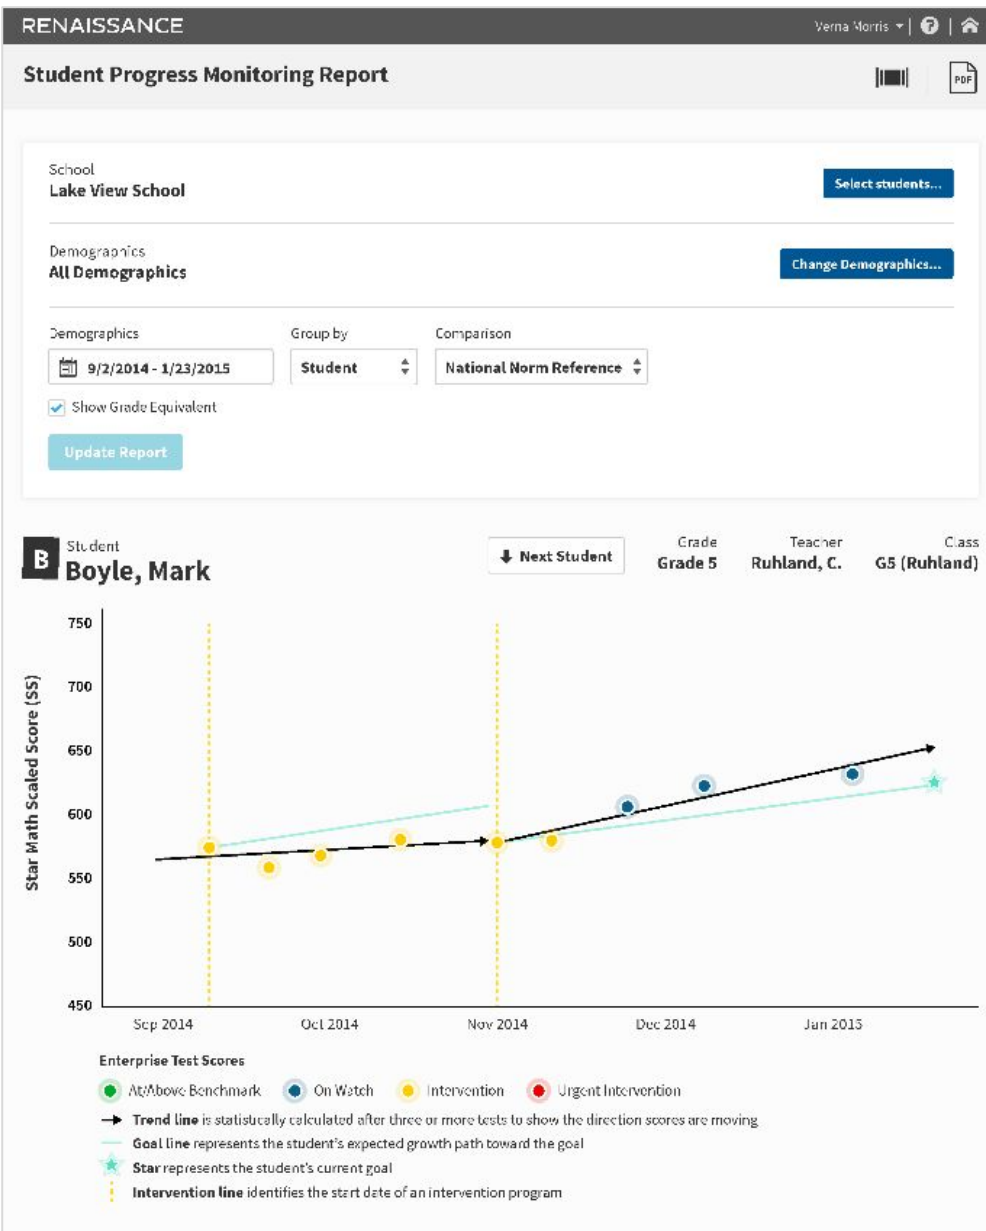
RENAISSANCE

Verna Morris

Student Progress Monitoring Report

PDF

School
Lake View School

Select students...

Demographics
All Demographics

Change Demographics...

Demographics
9/2/2014 - 1/23/2015

Group by
Student

Comparison
National Norm Reference

Show Grade Equivalent

Update Report

B

Student
Boyle, Mark

Next Student

Grade
Grade 5

Teacher
Ruhland, C.

Class
G5 (Ruhland)

Star Math Scaled Score (SS)

750
700
650
600
550
500
450

Sep 2014
Oct 2014
Nov 2014
Dec 2014
Jan 2015

Enterprise Test Scores

At/Above Benchmark
On Watch
Intervention
Urgent Intervention

Trend line is statistically calculated after three or more tests to show the direction scores are moving
Goal line represents the student's expected growth path toward the goal
Star represents the student's current goal
Intervention line identifies the start date of an intervention program